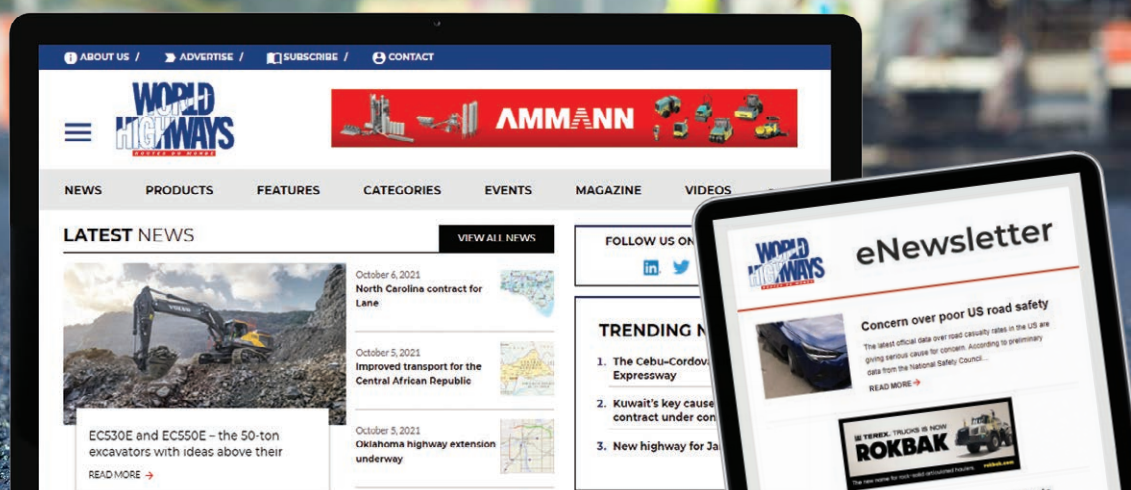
ABOUT US / ADVERTISE / SUBSCRIBE / CONTACT

WORLD HIGHWAYS
ROUTES ON MONDE

AMMANN

NEWS PRODUCTS FEATURES CATEGORIES EVENTS MAGAZINE VIDEOS

LATEST NEWS

VIEW ALL NEWS

October 6, 2021
North Carolina contract for Lane

October 5, 2021
Improved transport for the Central African Republic

October 5, 2021
Oklahoma highway extension underway

EC530E and EC550E – the 50-ton excavators with ideas above their

READ MORE

FOLLOW US ON

TRENDING N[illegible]

1. The Cebu-Cordova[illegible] Expressway

2. Kuwait's key cause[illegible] contract under con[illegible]

3. New highway for Ja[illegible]

WORLD HIGHWAYS

eNewsletter

Concern over poor US road safety

The latest official data over road casualty rates in the US are giving serious cause for concern. According to preliminary data from the National Safety Council...

READ MORE

TEREX TRUCKS IS NOW
ROKBAK
rokbak.com
The new name for rock solid articulated haulers.